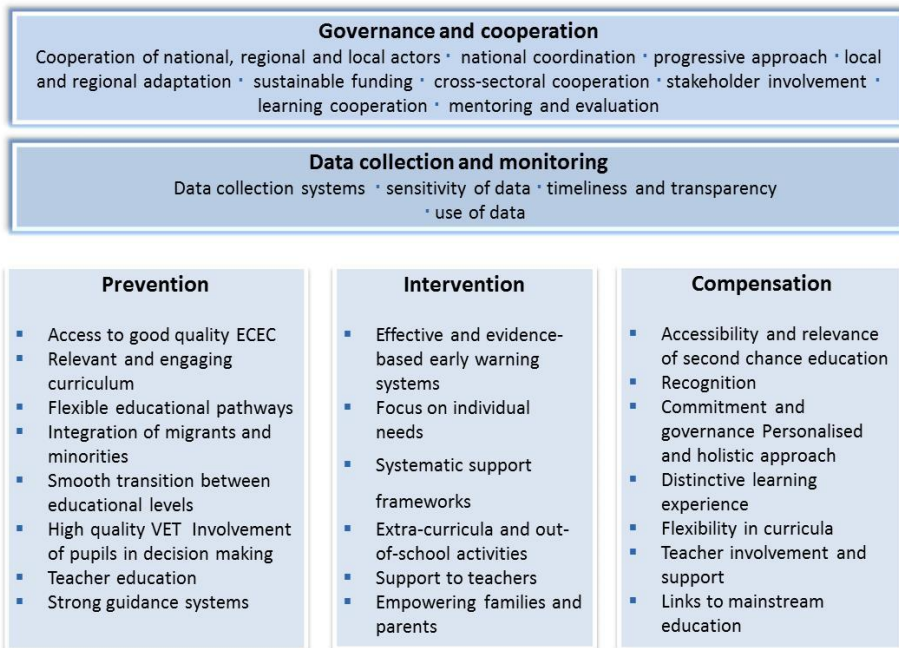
Governance and cooperation
Cooperation of national, regional and local actors · national coordination · progressive approach · local and regional adaptation · sustainable funding · cross-sectoral cooperation · stakeholder involvement · learning cooperation · mentoring and evaluation

Data collection and monitoring
Data collection systems · sensitivity of data · timeliness and transparency · use of data

Prevention

- Access to good quality ECEC
- Relevant and engaging curriculum
- Flexible educational pathways
- Integration of migrants and minorities
- Smooth transition between educational levels
- High quality VET Involvement of pupils in decision making
- Teacher education
- Strong guidance systems

Intervention

- Effective and evidence-based early warning systems
- Focus on individual needs
- Systematic support frameworks
- Extra-curricula and out-of-school activities
- Support to teachers
- Empowering families and parents

Compensation

- Accessibility and relevance of second chance education
- Recognition
- Commitment and governance Personalised and holistic approach
- Distinctive learning experience
- Flexibility in curricula
- Teacher involvement and support
- Links to mainstream education